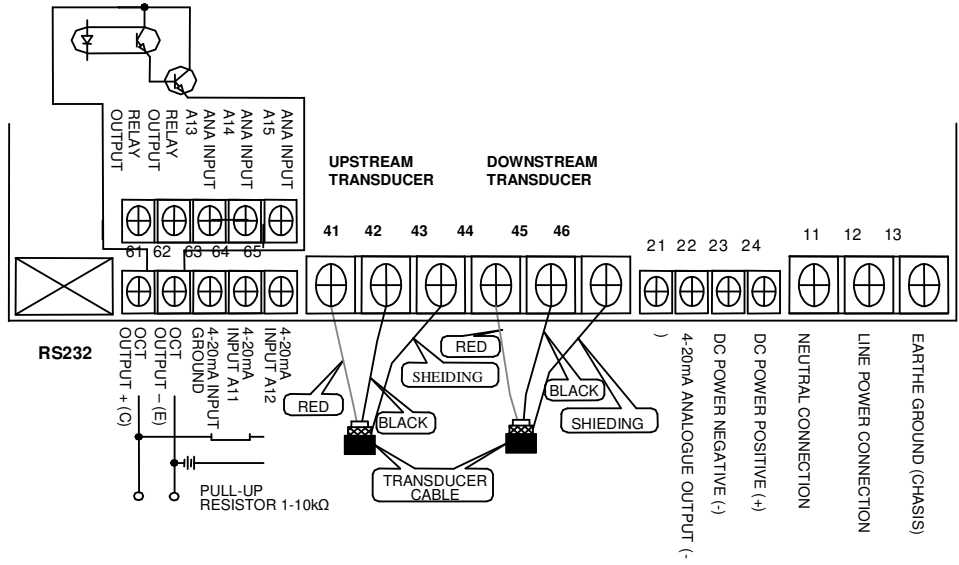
RELAY OUTPUT
RELAY OUTPUT
ANA INPUT A13
ANA INPUT A14
ANA INPUT A15

UPSTREAM TRANSDUCER

DOWNSTREAM TRANSDUCER

41 42 43 44 45 46

21 22 23 24

11 12 13

61 62 63 64 65

RS232

OCT OUTPUT + (C)
OCT OUTPUT – (E)
4-20mA INPUT GROUND
4-20mA INPUT A11
4-20mA INPUT A12

RED
BLACK
SHEIDING
RED
BLACK
SHIEDING

TRANSDUCER CABLE

PULL-UP RESISTOR 1-10kΩ

4-20mA ANALOGUE OUTPUT (-)
DC POWER NEGATIVE (-)
DC POWER POSITIVE (+)
NEUTRAL CONNECTION
LINE POWER CONNECTION
EARTHE GROUND (CHASIS)